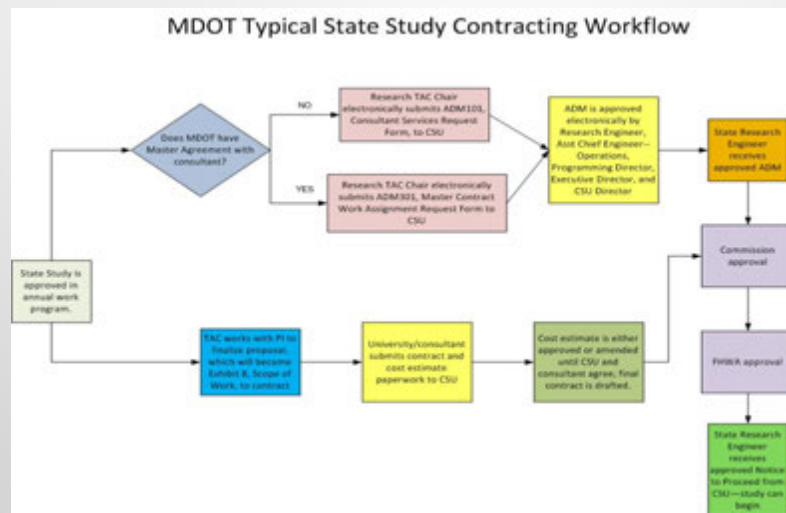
MDOT Typical State Study Contracting Workflow

State Study is approved in annual work program.

Does MDOT have Master Agreement with consultant?

NO

Research TAC Chair electronically submits ADM101, Consultant Services Request Form, to CSU

YES

Research TAC Chair electronically submits ADM301, Master Contract Work Assignment Request Form to CSU

ADM is approved electronically by Research Engineer, Asst Chief Engineer–Operations, Programming Director, Executive Director, and CSU Director

State Research Engineer receives approved ADM

Commission approval

FHWA approval

State Research Engineer receives approved Notice to Proceed from CSU—study can begin

TAC works with PI to finalize proposal, which will become Exhibit B, Scope of Work, to contract

University/consultant submits contract and cost estimate paperwork to CSU

Cost estimate is either approved or amended until CSU and consultant agree, final contract is drafted.